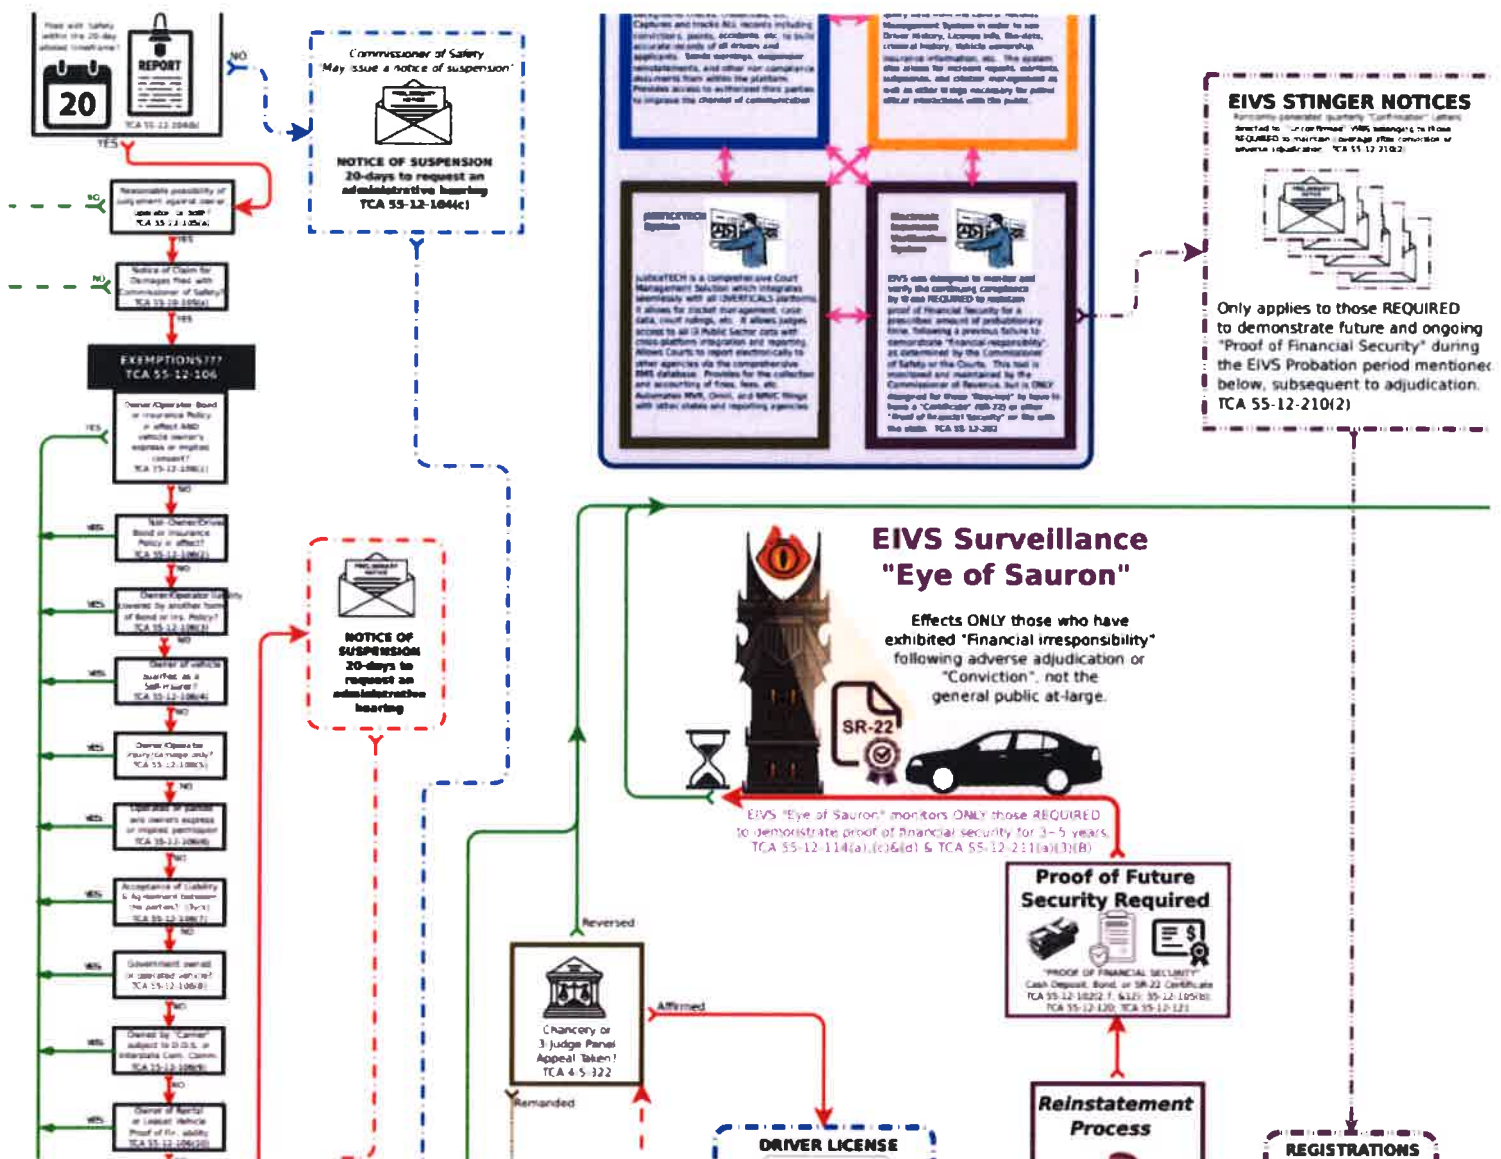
Filed with Safety within the 20-day allotted timeframe?

20

REPORT

TCA 55-12-104(b)

NO

YES

Commissioner of Safety 'May issue a notice of suspension'

NOTICE OF SUSPENSION
20-days to request an administrative hearing
TCA 55-12-104(c)

NO

Reasonable possibility of judgement against owner operator or both?
TCA 55-12-105(a)

YES

NO

Notice of Claim for Damages filed with Commissioner of Safety?
TCA 55-12-105(a)

YES

EXEMPTIONS???
TCA 55-12-106

YES

Owner/Operator Bond or insurance Policy in effect AND vehicle owner's express or implied consent?
TCA 55-12-106(1)

NO

YES

Non-Owner/Driver Bond or Insurance Policy in effect?
TCA 55-12-106(2)

NO

YES

Owner/Operator liability covered by another form of Bond or Ins. Policy?
TCA 55-12-106(3)

NO

YES

Owner of vehicle qualifies as a Self-Insurer?
TCA 55-12-106(4)

NO

YES

Owner/Operator Injury to Himself only?
TCA 55-12-106(5)

NO

YES

Operated or parked w/o owner's express or implied permission?
TCA 55-12-106(6)

NO

YES

Acceptance of Liability & Agreement between the parties?
TCA 55-12-106(7)

NO

YES

Government owned or operated vehicle?
TCA 55-12-106(8)

NO

YES

Owned by "Carrier" subject to D.O.S. or Interstate Com. Comm.
TCA 55-12-106(9)

NO

YES

Owner of Rental or Leased Vehicle Proof of Fin. ability
TCA 55-12-106(10)

NOTICE OF SUSPENSION
20-days to request an administrative hearing

Electronic Insurance Verification System

EIVS was designed to monitor and verify the continuing compliance by those REQUIRED to maintain proof of financial security for a prescribed amount of time, following a previous failure to demonstrate "financial responsibility" as determined by the Commissioner of Safety or the Courts. This tool is monitored and maintained by the Commissioner of Revenue, but is ONLY designed for those "flagged" to have to have a "Certificate" (SR-22) or other "Proof of financial Security" on file with the state. TCA 55-12-202

EIVS STINGER NOTICES

Only applies to those REQUIRED to demonstrate future and ongoing "Proof of Financial Security" during the EIVS Probation period mentionec below, subsequent to adjudication. TCA 55-12-210(2)

EIVS Surveillance
"Eye of Sauron"

Effects ONLY those who have exhibited "Financial irresponsibility" following adverse adjudication or "Conviction", not the general public at-large.

SR-22

EIVS "Eye of Sauron" monitors ONLY those REQUIRED to demonstrate proof of financial security for 3-5 years.
TCA 55-12-114(a),(c)&(d) & TCA 55-12-211(a)(1)(B)

Proof of Future Security Required

"PROOF OF FINANCIAL SECURITY"
Cash Deposit, Bond, or SR-22 Certificate
TCA 55-12-102(2,7,&12); 55-12-105(b);
TCA 55-12-120; TCA 55-12-121

Reversed

Affirmed

Chancery or 3 Judge Panel Appeal Taken!
TCA 4-5-322

Remanded

Reinstatement Process

DRIVER LICENSE

REGISTRATIONS